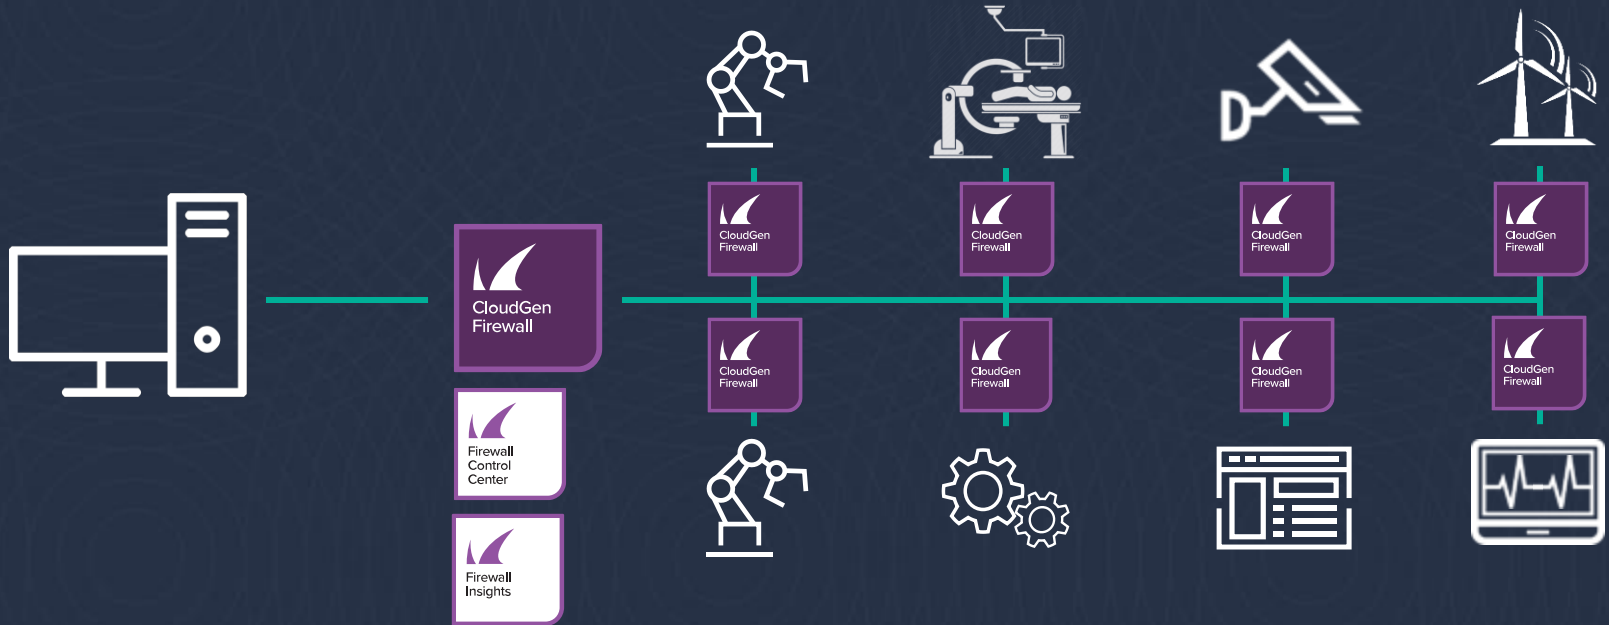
CloudGen Firewall

Firewall Control Center

Firewall Insights

CloudGen Firewall

CloudGen Firewall

CloudGen Firewall

CloudGen Firewall

CloudGen Firewall

CloudGen Firewall

CloudGen Firewall

CloudGen Firewall